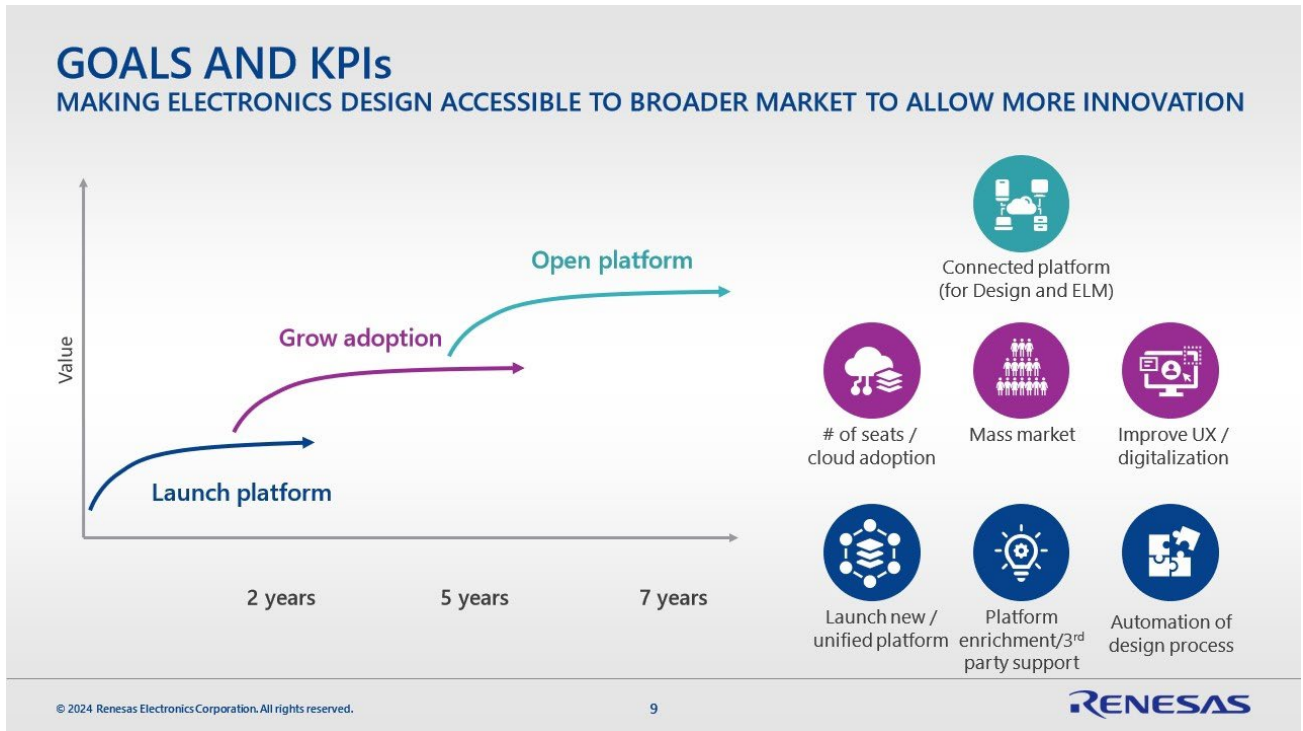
GOALS AND KPIs
MAKING ELECTRONICS DESIGN ACCESSIBLE TO BROADER MARKET TO ALLOW MORE INNOVATION

Value

Open platform

Grow adoption

Launch platform

2 years

5 years

7 years

Connected platform (for Design and ELM)

# of seats / cloud adoption

Mass market

Improve UX / digitalization

Launch new / unified platform

Platform enrichment/3$^{rd}$ party support

Automation of design process

© 2024 Renesas Electronics Corporation. All rights reserved.

9

RENESAS